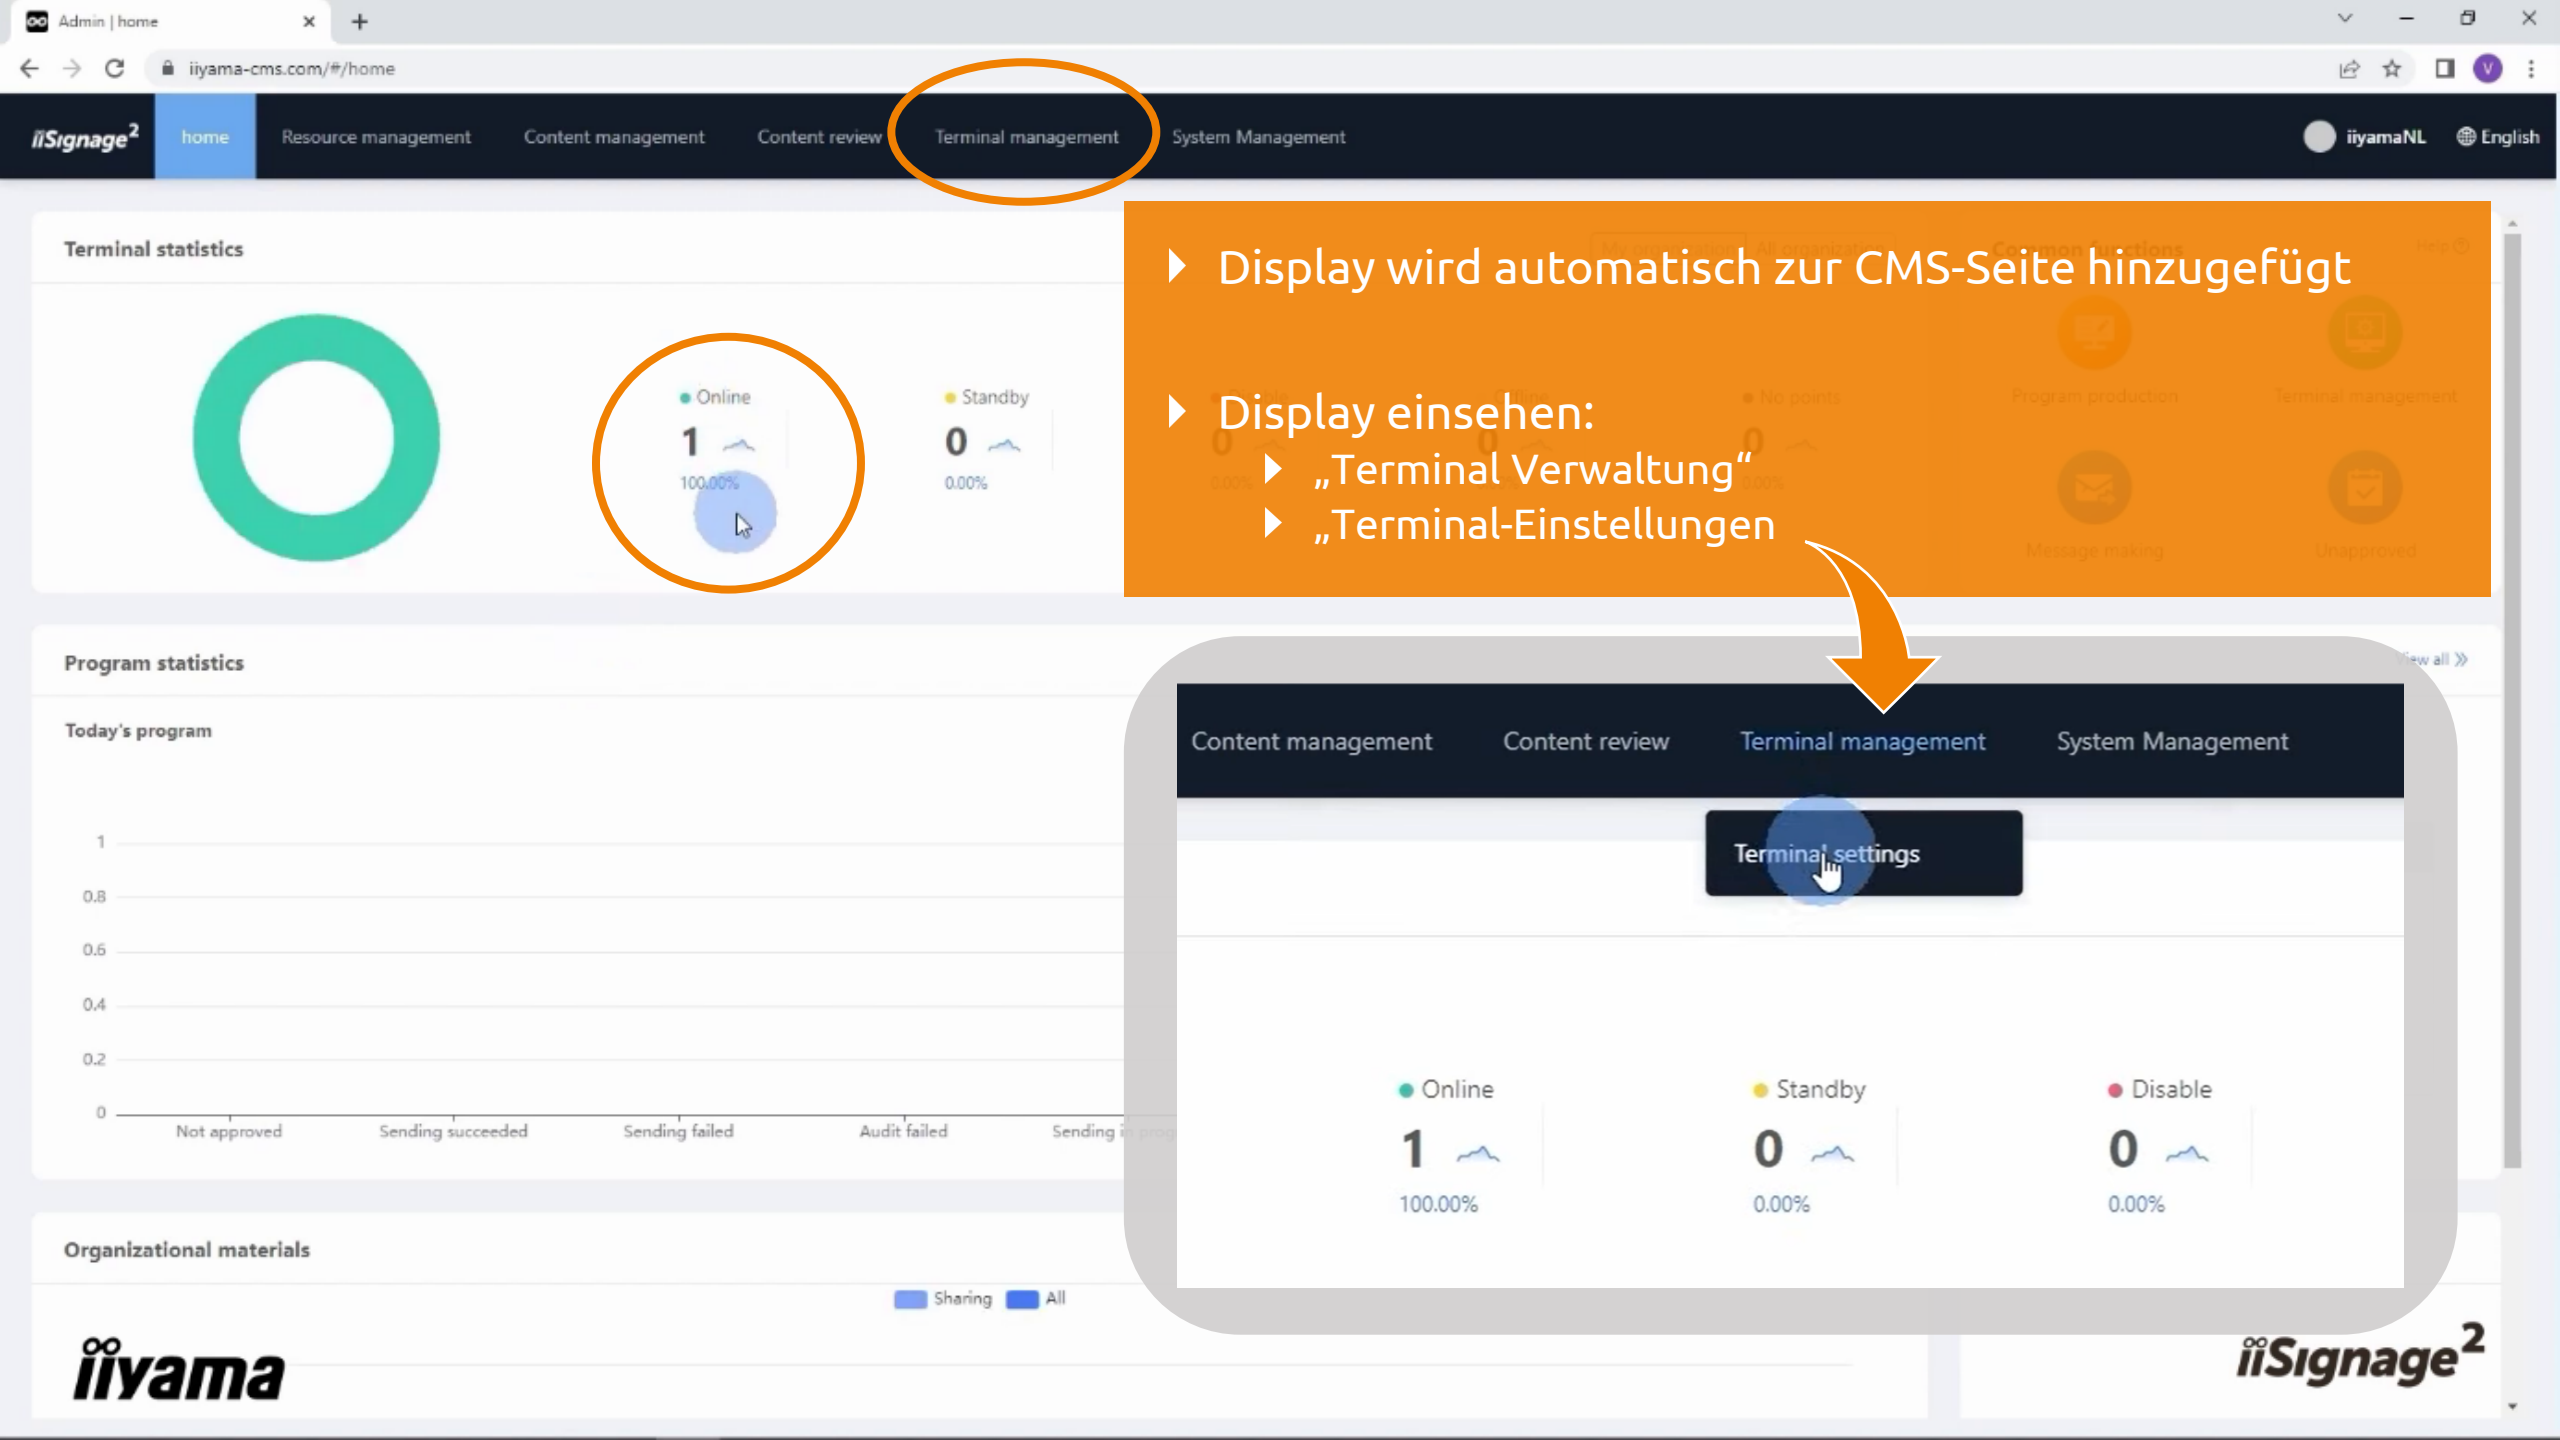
Admin | home

iiyama-cms.com/#/home

iiSignage²

home

Resource management

Content management

Content review

Terminal management

System Management

iiyamaNL

English

Terminal statistics

Online

1

100.00%

Standby

0

0.00%

Display wird automatisch zur CMS-Seite hinzugefügt

Display einsehen:

„Terminal Verwaltung“

„Terminal-Einstellungen

Program statistics

Today's program

1

0.8

0.6

0.4

0.2

0

Not approved

Sending succeeded

Sending failed

Audit failed

Sending i

Content management

Content review

Terminal management

System Management

Terminal settings

Online

1

100.00%

Standby

0

0.00%

Disable

0

0.00%

Organizational materials

Sharing

All

iiyama

iiSignage²